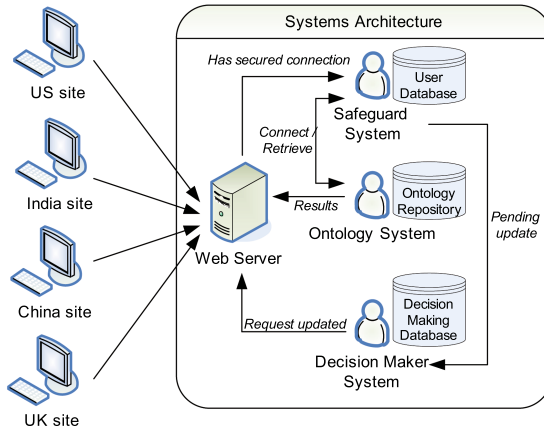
Systems Architecture

US site

India site

China site

UK site

Has secured connection

User Database

Safeguard System

Connect / Retrieve

Ontology Repository

Results

Ontology System

Web Server

Pending update

Decision Making Database

Request updated

Decision Maker System